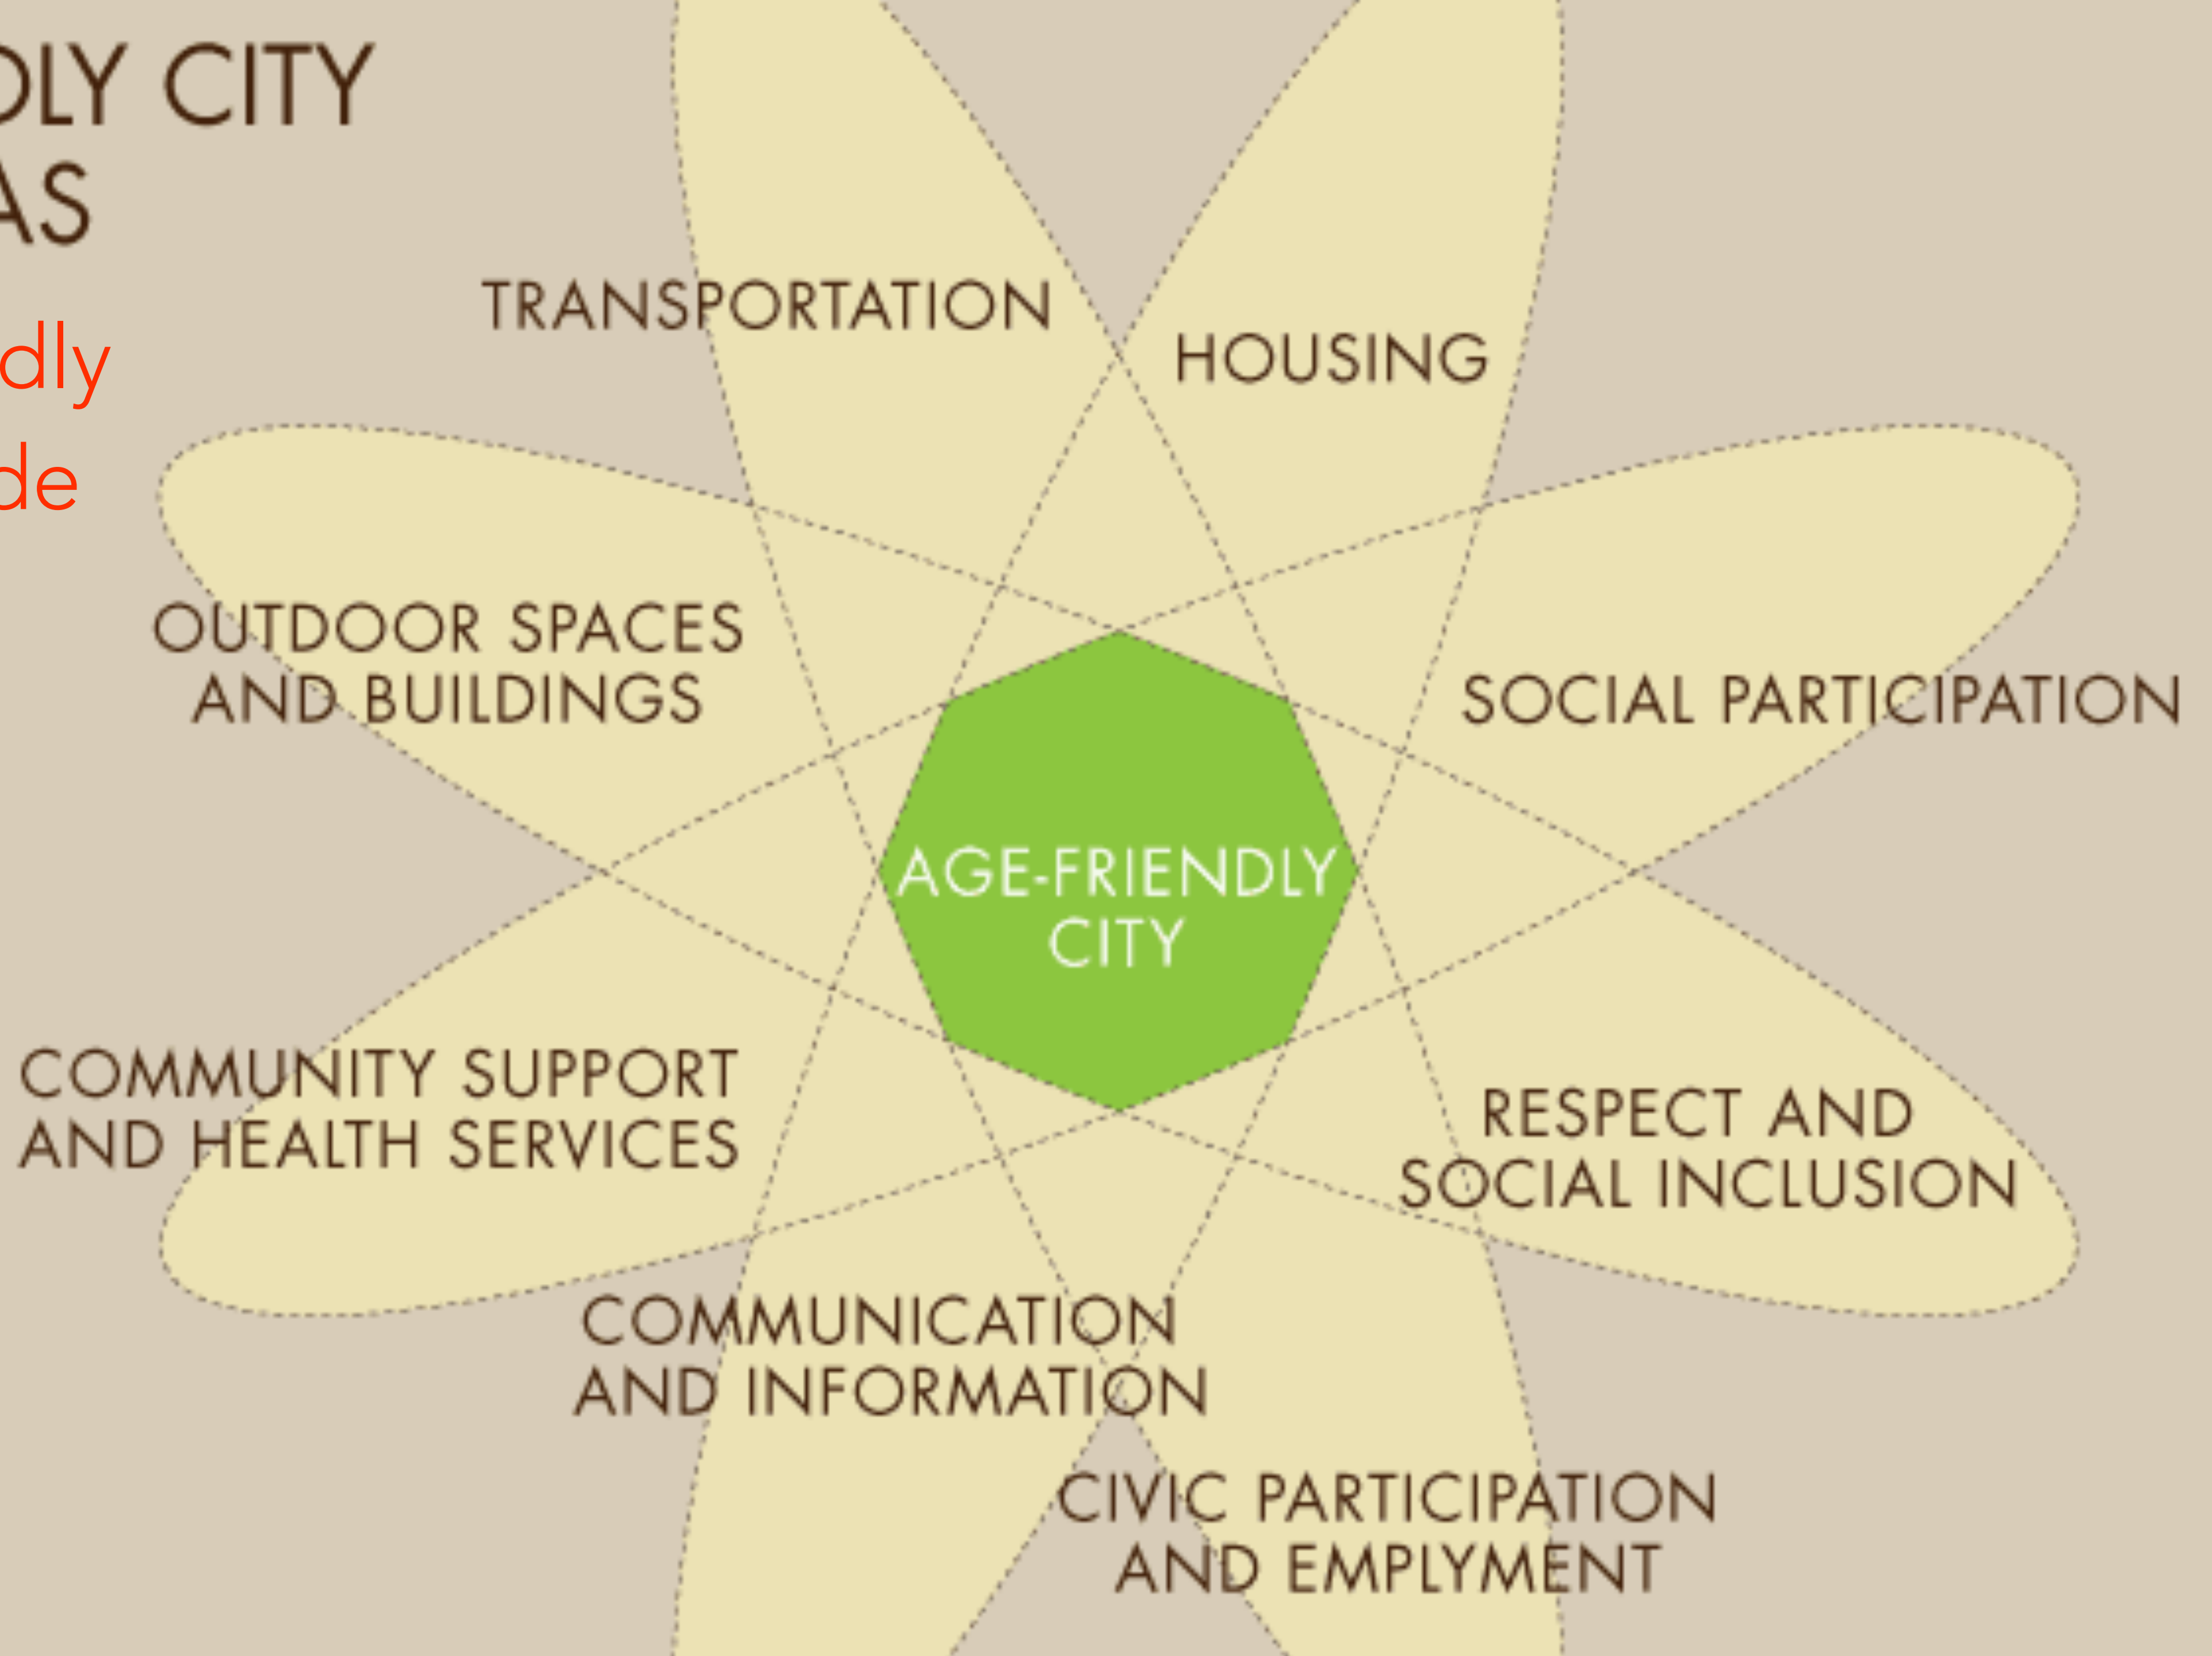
DLY CITY
AS

dly
de

TRANSPORTATION

HOUSING

OUTDOOR SPACES AND BUILDINGS

SOCIAL PARTICIPATION

AGE-FRIENDLY CITY

COMMUNITY SUPPORT AND HEALTH SERVICES

RESPECT AND SOCIAL INCLUSION

COMMUNICATION AND INFORMATION

CIVIC PARTICIPATION AND EMPLYMENT